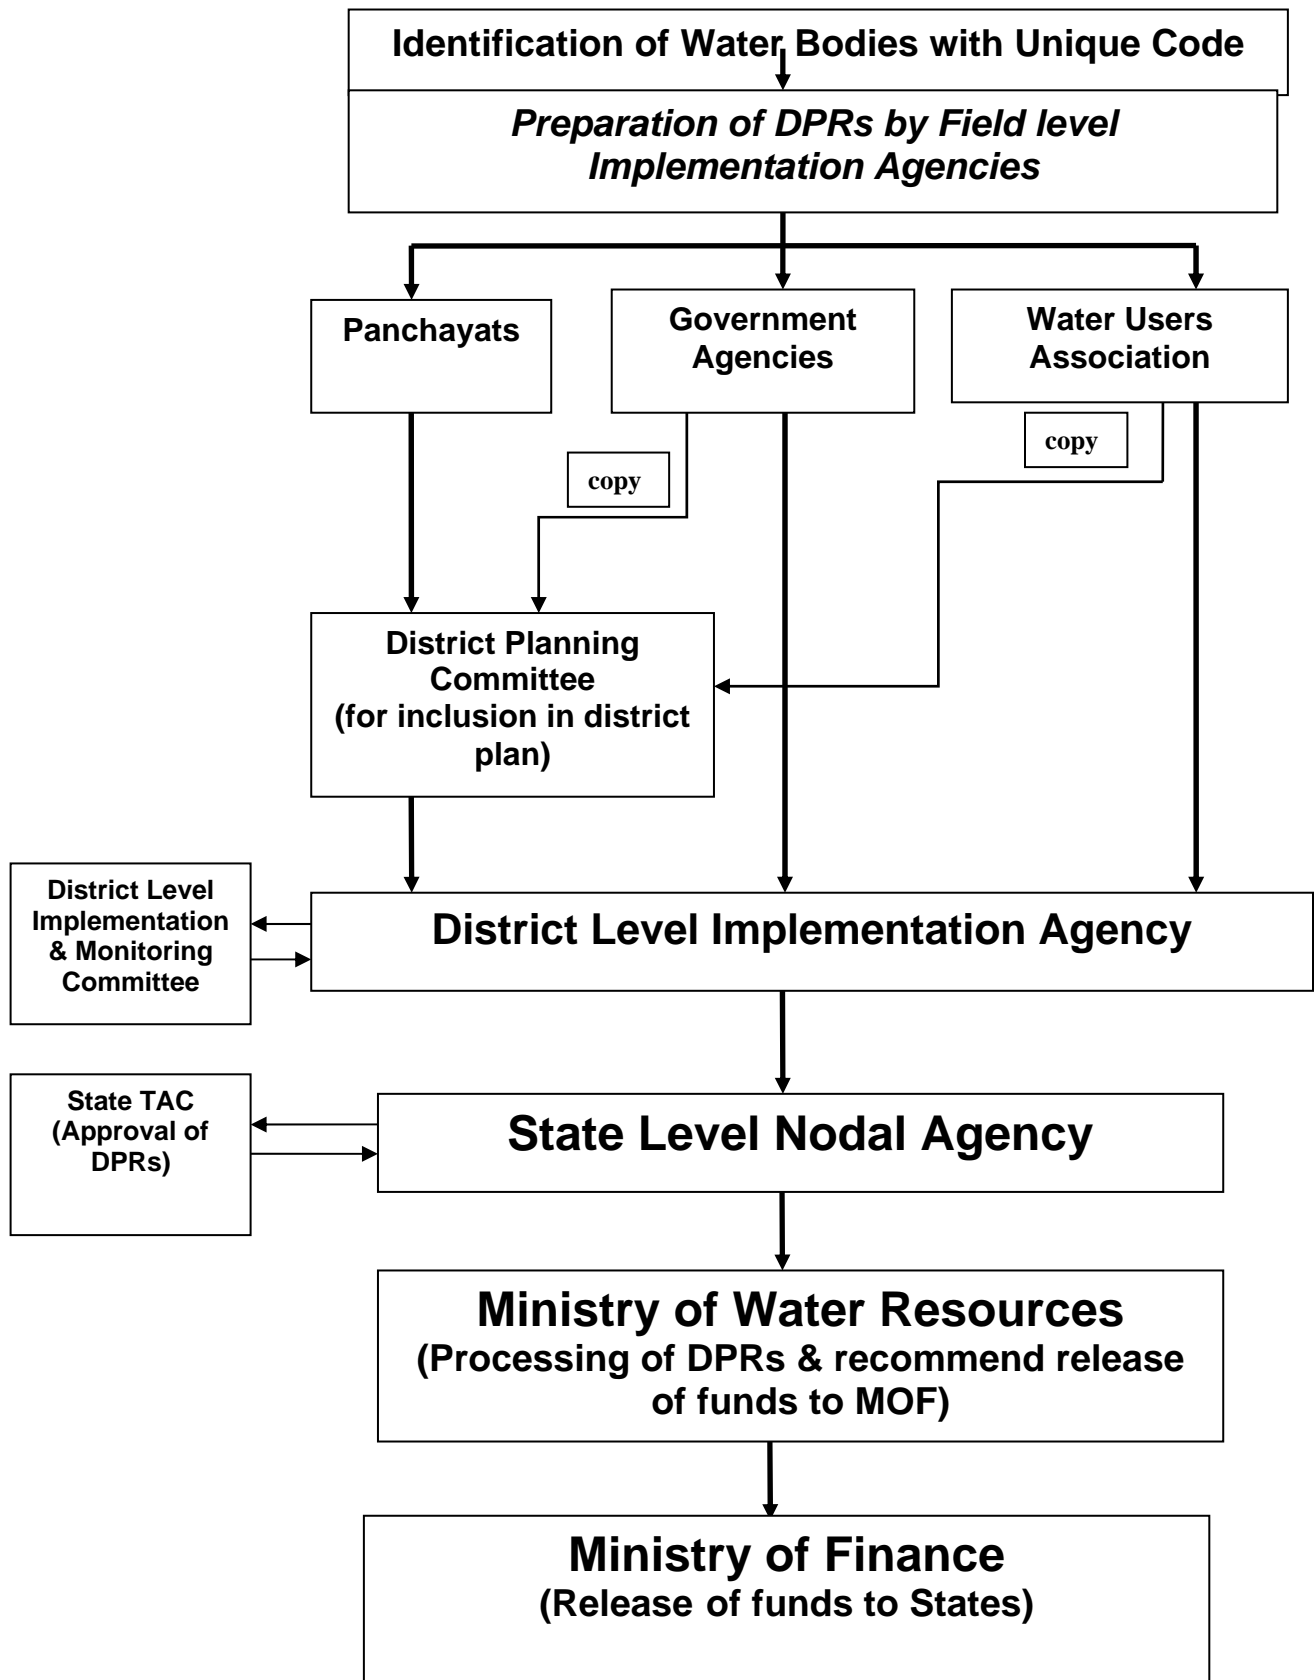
Identification of Water Bodies with Unique Code

Preparation of DPRs by Field level Implementation Agencies

Panchayats

Government Agencies

Water Users Association

copy

copy

District Planning Committee (for inclusion in district plan)

District Level Implementation & Monitoring Committee

District Level Implementation Agency

State TAC (Approval of DPRs)

State Level Nodal Agency

Ministry of Water Resources
(Processing of DPRs & recommend release of funds to MOF)

Ministry of Finance
(Release of funds to States)